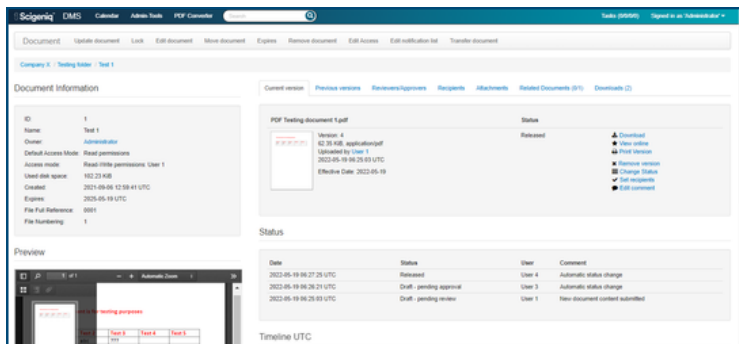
Scigeniq DMS Calendar Admin Tools PDF Converter

Tasks (0/0/0/0) Signed in as 'Administrator'

Document Update document Lock Edit document Move document Expires Remove document Edit Access Edit notification list Transfer document

Company X / Testing folder / Test 1

Document Information

| | |
|---|---|
| ID: | 1 |
| Name: | Test 1 |
| Owner: | Administrator |
| Default Access Mode: | Read permission |
| Access mode: | Read-Write permissions: User 1 |
| Used disk space: | 102.23 KiB |
| Created: | 2021-09-06 12:59:41 UTC |
| Expires: | 2025-05-19 UTC |
| File Full Reference: | 0001 |
| File Numbering: | 1 |

Preview

1 of 1 — + Automatic Zoom

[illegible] for testing purposes

Test 2 Test 3 Test 4 Test 5

Current version Previous versions Reviewers/Approvers Recipients Attachments Related Documents (0/1) Downloads (2)

PDF Testing document 1.pdf

Status

Version: 4
62.35 KiB, application/pdf
Uploaded by User 1
2022-05-19 06:25:03 UTC

Effective Date: 2022-05-19

Released

Download
View online
Print Version
Remove version
Change Status
Set recipients
Edit comment

Status

| Date | Status | User | Comment |
|---|---|---|---|
| 2022-05-19 06:27:25 UTC | Released | User 4 | Automatic status change |
| 2022-05-19 06:26:21 UTC | Draft - pending approval | User 3 | Automatic status change |
| 2022-05-19 06:25:03 UTC | Draft - pending review | User 1 | New document content submitted |

Timeline UTC